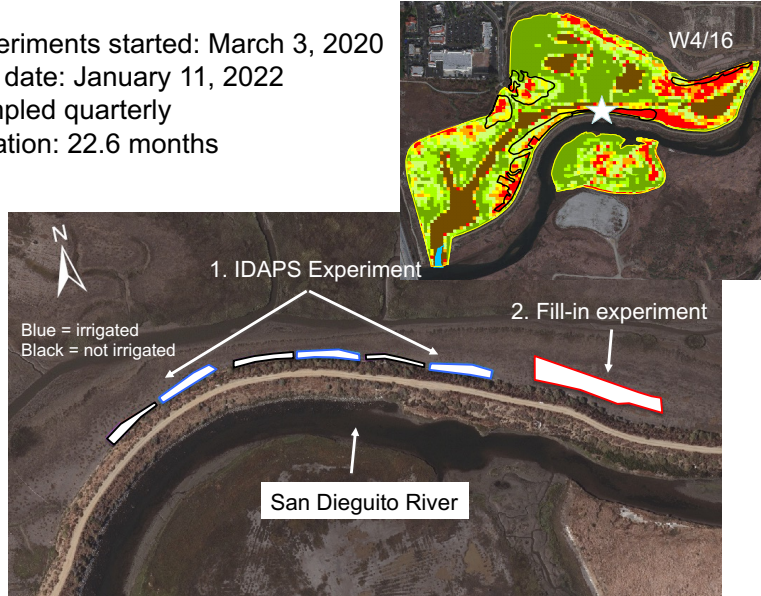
eriments started: March 3, 2020
date: January 11, 2022
pled quarterly
ation: 22.6 months

W4/16

N

1. IDAPS Experiment

2. Fill-in experiment

Blue = irrigated
Black = not irrigated

San Dieguito River